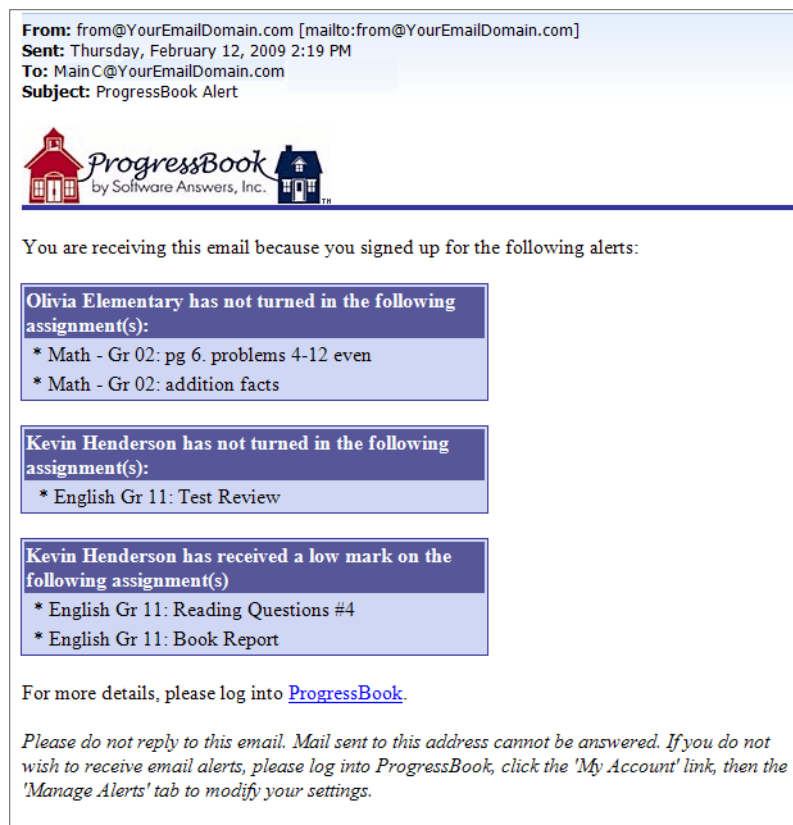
**From:** from@YourEmailDomain.com [mailto:from@YourEmailDomain.com]
**Sent:** Thursday, February 12, 2009 2:19 PM
**To:** MainC@YourEmailDomain.com
**Subject:** ProgressBook Alert

ProgressBook by Software Answers, Inc. TM

You are receiving this email because you signed up for the following alerts:

**Olivia Elementary has not turned in the following assignment(s):**
* Math - Gr 02: pg 6. problems 4-12 even
* Math - Gr 02: addition facts

**Kevin Henderson has not turned in the following assignment(s):**
* English Gr 11: Test Review

**Kevin Henderson has received a low mark on the following assignment(s)**
* English Gr 11: Reading Questions #4
* English Gr 11: Book Report

For more details, please log into ProgressBook.

*Please do not reply to this email. Mail sent to this address cannot be answered. If you do not wish to receive email alerts, please log into ProgressBook, click the 'My Account' link, then the 'Manage Alerts' tab to modify your settings.*